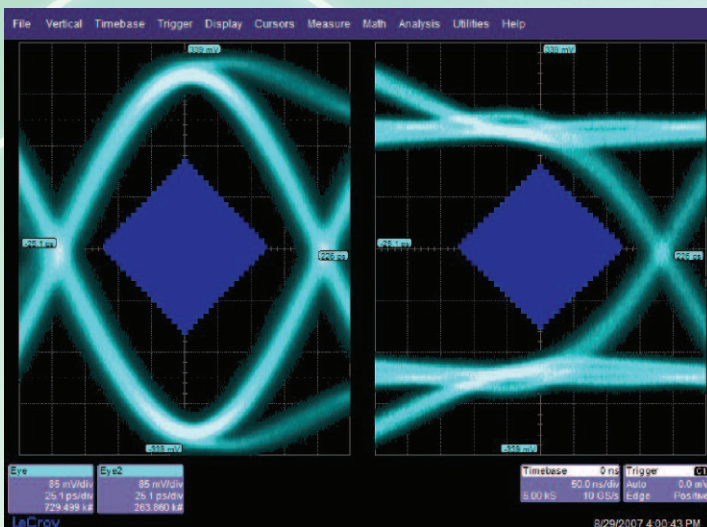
File Vertical Timebase Trigger Display Cursors Measure Math Analysis Utilities Help

339 mV

-25.1 ps

226 ps

-318 mV

339 mV

-25.1 ps

226 ps

-318 mV

Eye
85 mV/div
25.1 ps/div
729.499 k#

Eye2
85 mV/div
25.1 ps/div
263.860 k#

Timebase 0 ns
50.0 ns/div
5.00 kS 10 GS/s

Trigger C1
Auto 0.0 mV
Edge Positive

LeCroy

8/29/2007 4:00:43 PM